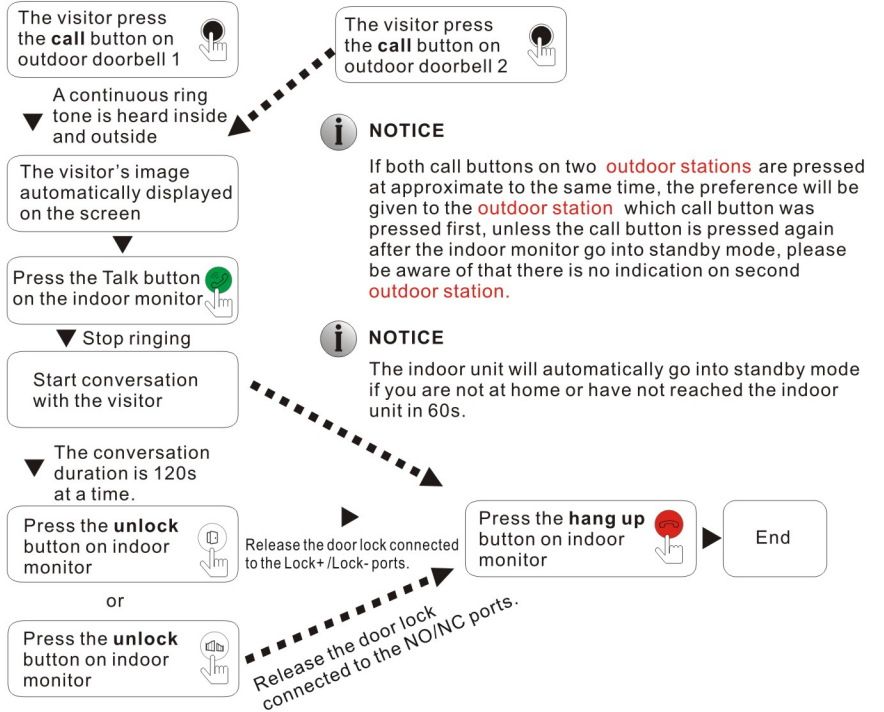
The visitor press the **call** button on outdoor doorbell 1

The visitor press the **call** button on outdoor doorbell 2

A continuous ring tone is heard inside and outside

The visitor's image automatically displayed on the screen

Press the Talk button on the indoor monitor

Stop ringing

Start conversation with the visitor

The conversation duration is 120s at a time.

Press the **unlock** button on indoor monitor

Release the door lock connected to the Lock+ /Lock- ports.

or

Press the **unlock** button on indoor monitor

Release the door lock connected to the NO/NC ports.

Press the **hang up** button on indoor monitor

End

NOTICE

If both call buttons on two outdoor stations are pressed at approximate to the same time, the preference will be given to the outdoor station which call button was pressed first, unless the call button is pressed again after the indoor monitor go into standby mode, please be aware of that there is no indication on second outdoor station.

NOTICE

The indoor unit will automatically go into standby mode if you are not at home or have not reached the indoor unit in 60s.